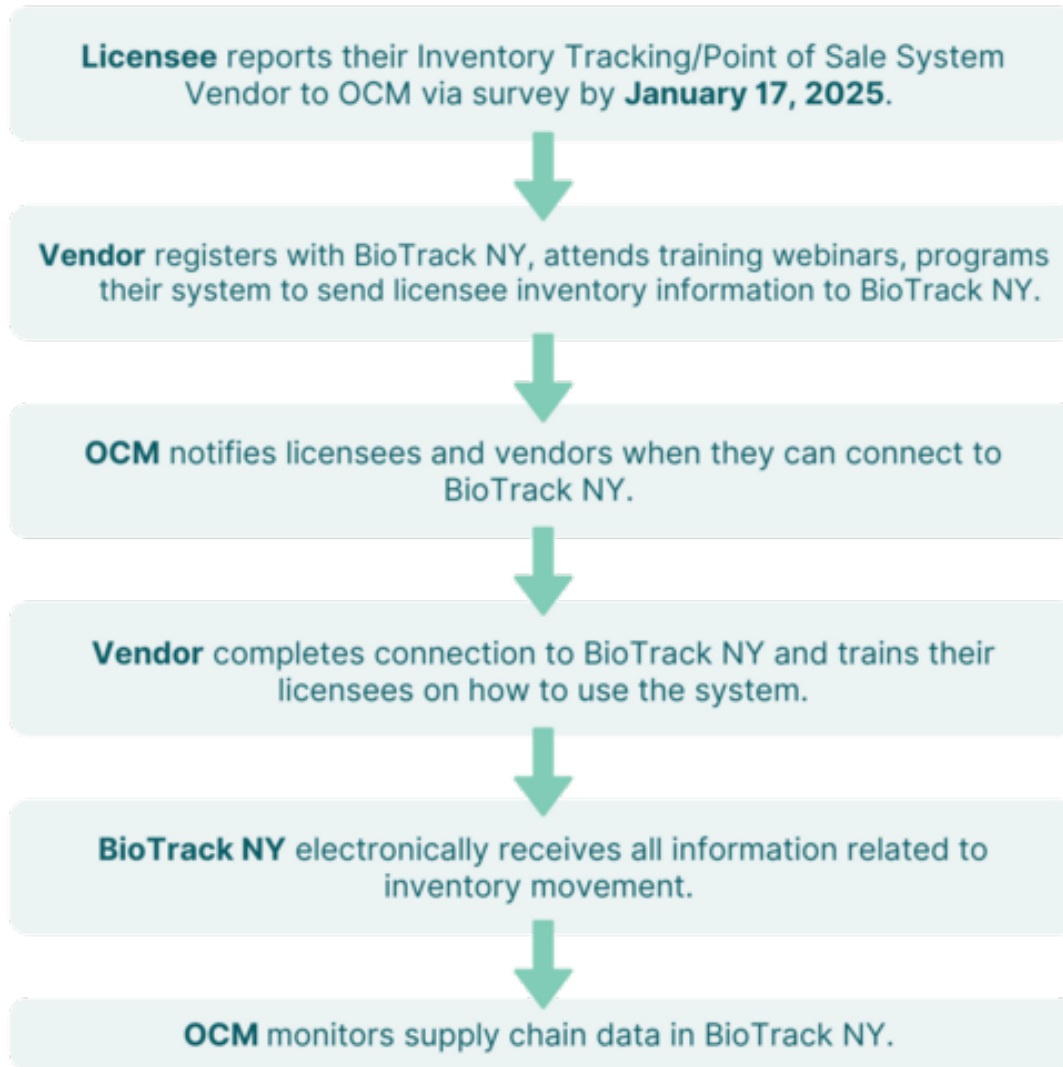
Licensee reports their Inventory Tracking/Point of Sale System Vendor to OCM via survey by January 17, 2025.

Vendor registers with BioTrack NY, attends training webinars, programs their system to send licensee inventory information to BioTrack NY.

OCM notifies licensees and vendors when they can connect to BioTrack NY.

Vendor completes connection to BioTrack NY and trains their licensees on how to use the system.

BioTrack NY electronically receives all information related to inventory movement.

OCM monitors supply chain data in BioTrack NY.